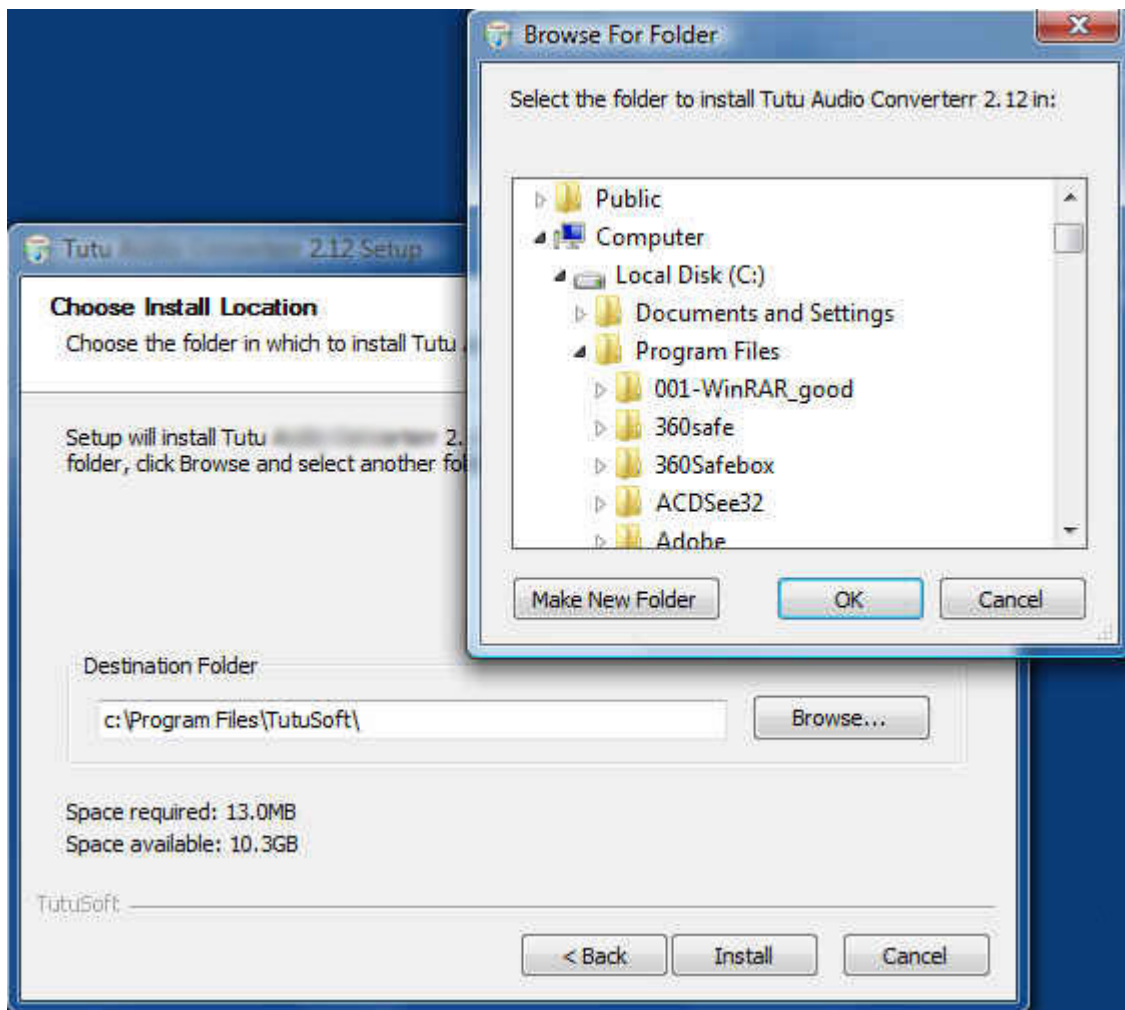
Browse For Folder

Select the folder to install Tutu Audio Converterr 2.12 in:

Public
Computer
Local Disk (C:)
Documents and Settings
Program Files
001-WinRAR_good
360safe
360Safebox
ACDSee32
Adobe

Make New Folder
OK
Cancel

Tutu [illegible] 2.12 Setup

Choose Install Location
Choose the folder in which to install Tutu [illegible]

Setup will install Tutu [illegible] 2.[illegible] folder, click Browse and select another fo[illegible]

Destination Folder
c:\Program Files\TutuSoft\
Browse...

Space required: 13.0MB
Space available: 10.3GB

TutuSoft

< Back
Install
Cancel